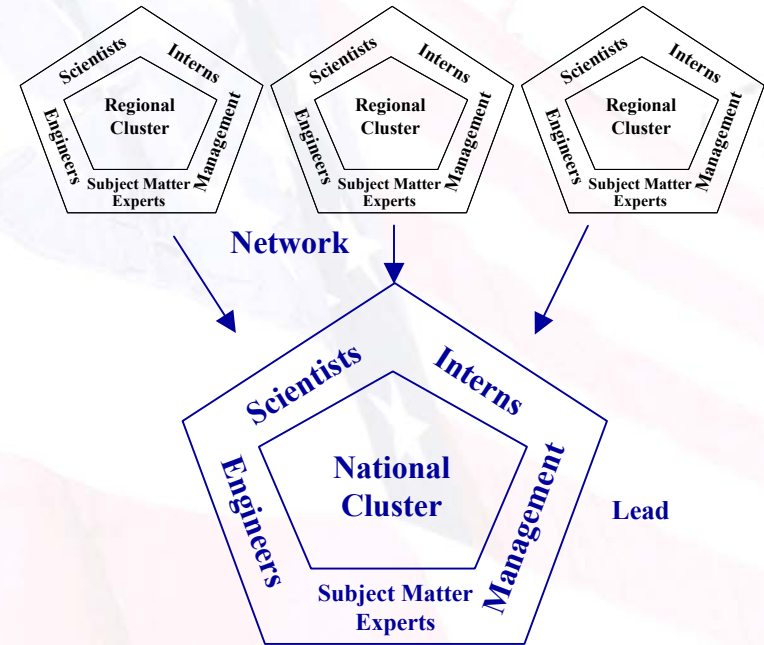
Scientists
Interns
Regional Cluster
Engineers
Management
Subject Matter Experts

Scientists
Interns
Regional Cluster
Engineers
Management
Subject Matter Experts

Scientists
Interns
Regional Cluster
Engineers
Management
Subject Matter Experts

Network

Scientists
Interns
National Cluster
Engineers
Management
Subject Matter Experts

Lead